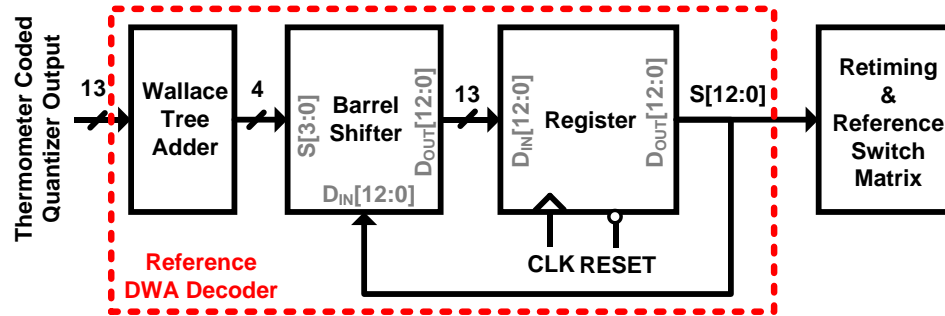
Thermometer Coded Quantizer Output

13

Wallace Tree Adder

4

S[3:0]

Barrel Shifter

$D_{OUT}[12:0]$

$D_{IN}[12:0]$

13

$D_{IN}[12:0]$

Register

$D_{OUT}[12:0]$

S[12:0]

CLK RESET

Retiming & Reference Switch Matrix

Reference DWA Decoder